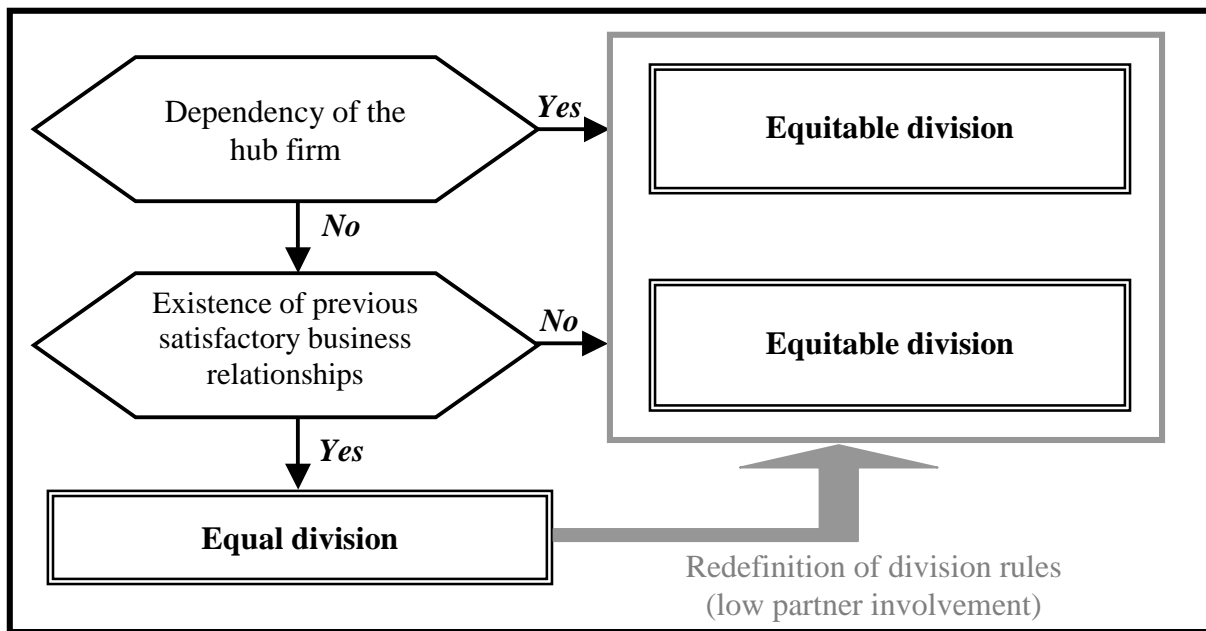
Dependency of the hub firm

Yes

Equitable division

No

Existence of previous satisfactory business relationships

No

Equitable division

Yes

Equal division

Redefinition of division rules (low partner involvement)